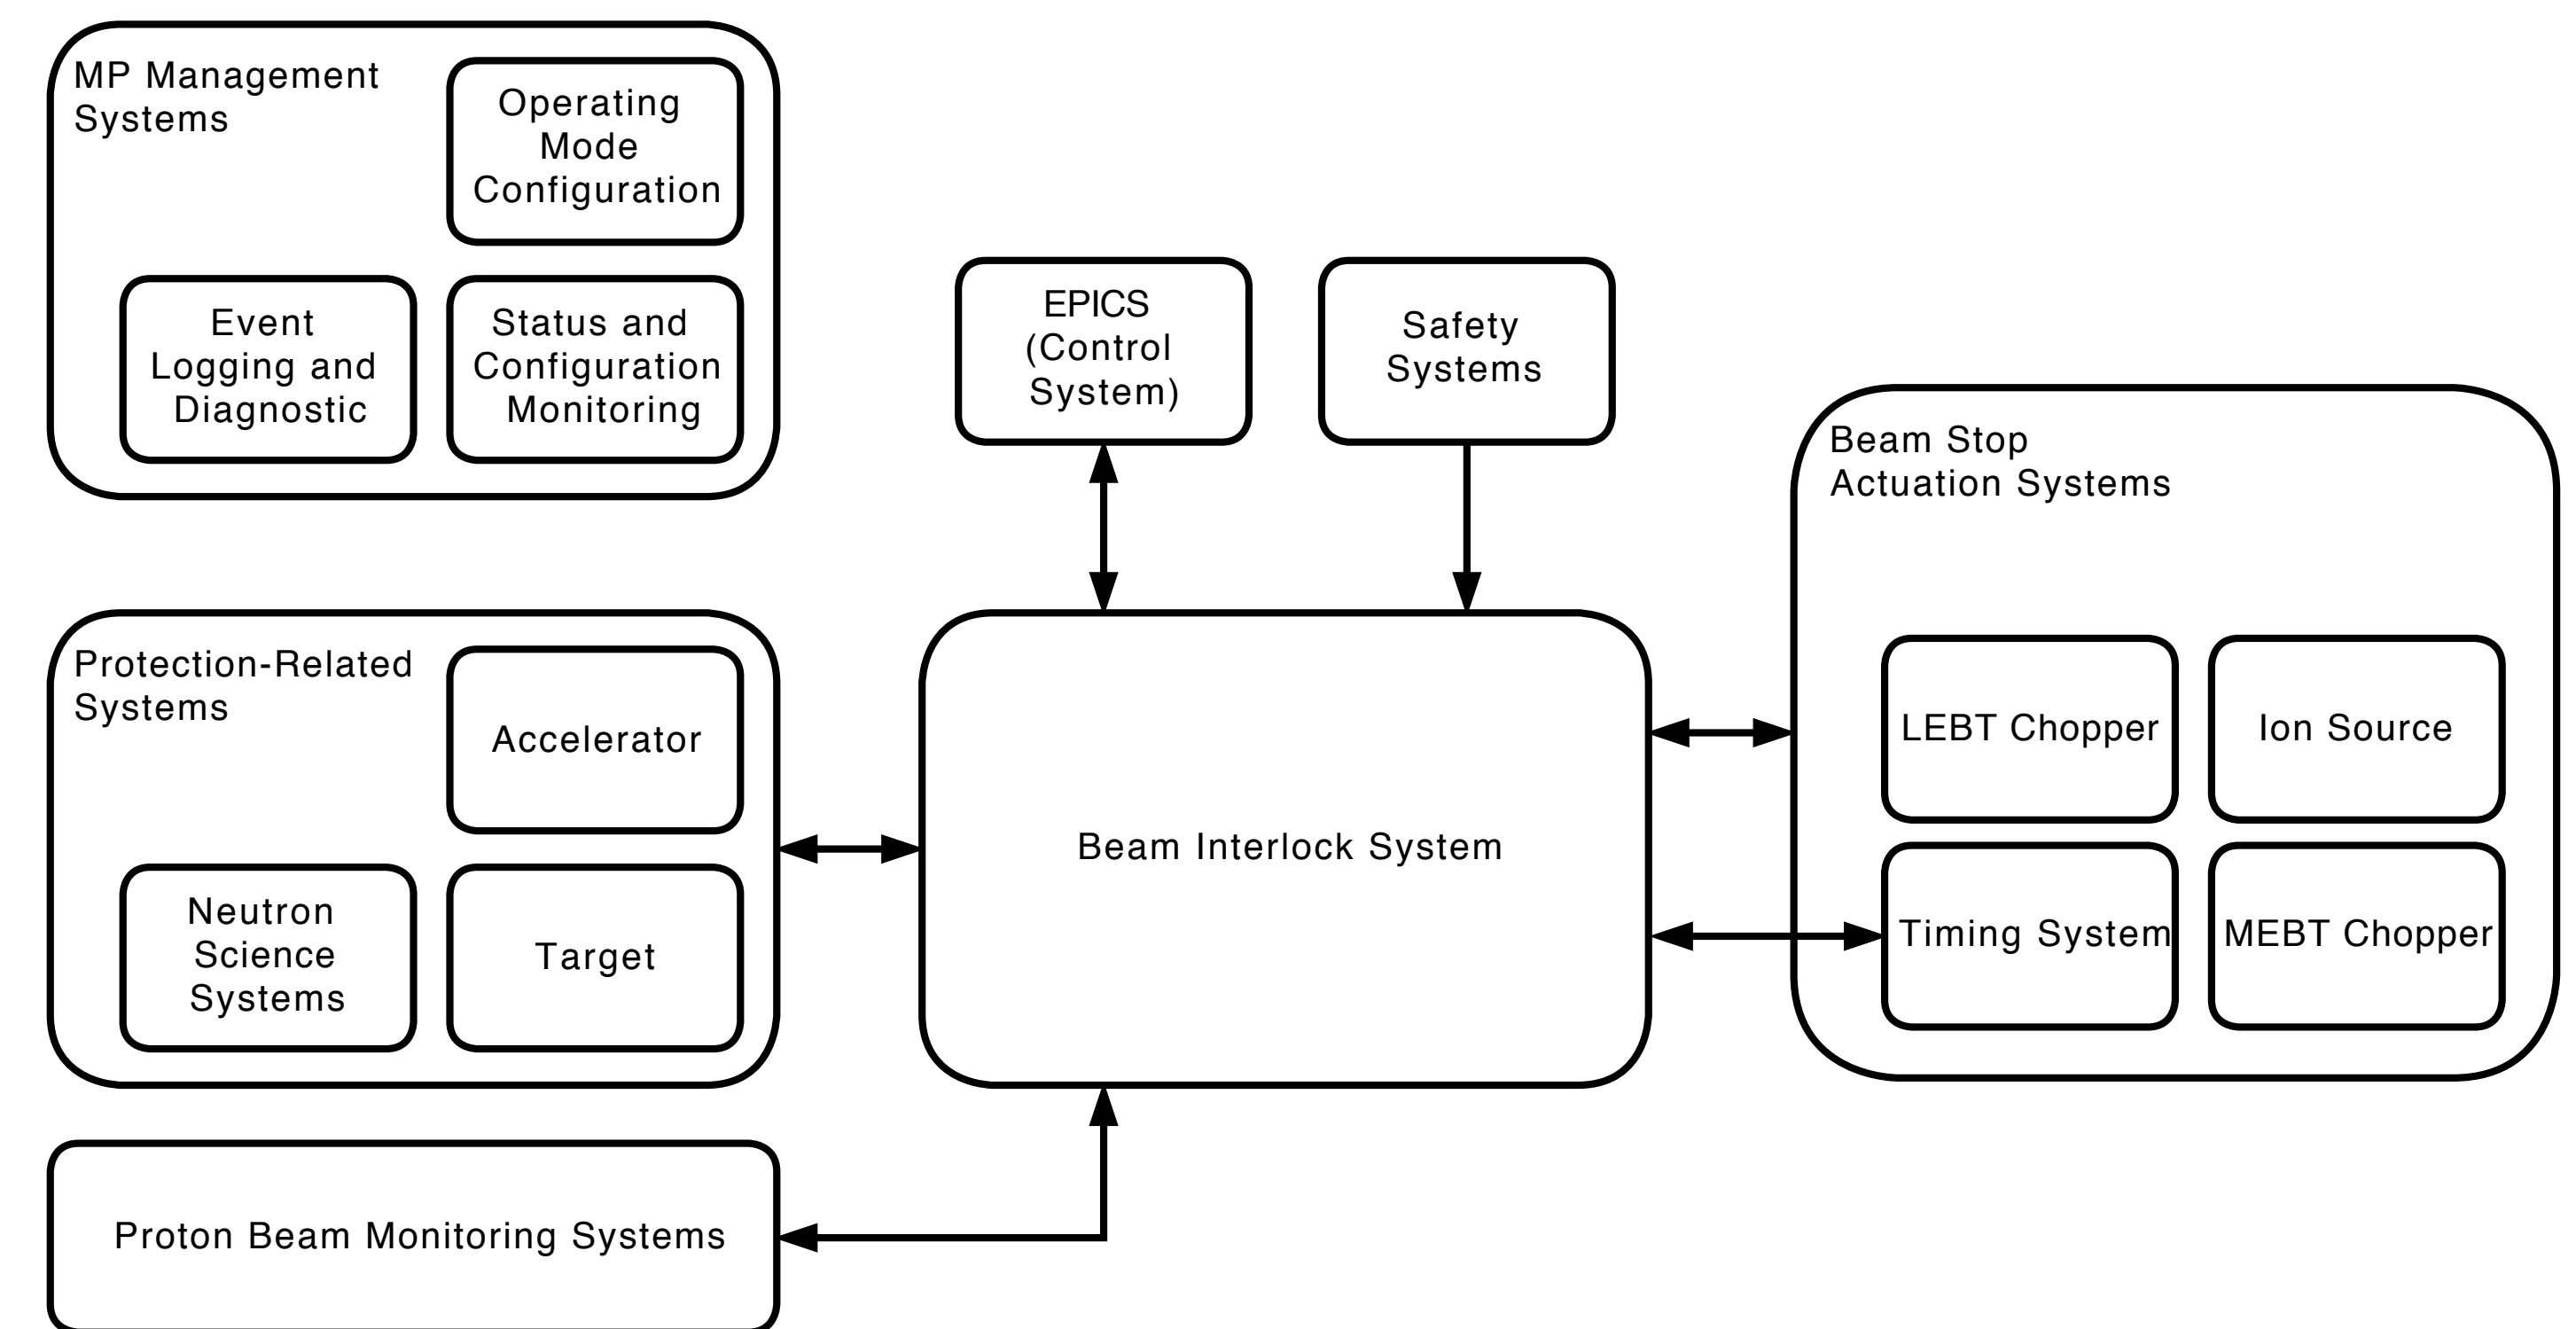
MP Management Systems

Operating Mode Configuration

Event Logging and Diagnostic

Status and Configuration Monitoring

EPICS (Control System)

Safety Systems

Beam Stop Actuation Systems

Protection-Related Systems

Accelerator

Neutron Science Systems

Target

Beam Interlock System

LEBT Chopper

Ion Source

Timing System

MEBT Chopper

Proton Beam Monitoring Systems